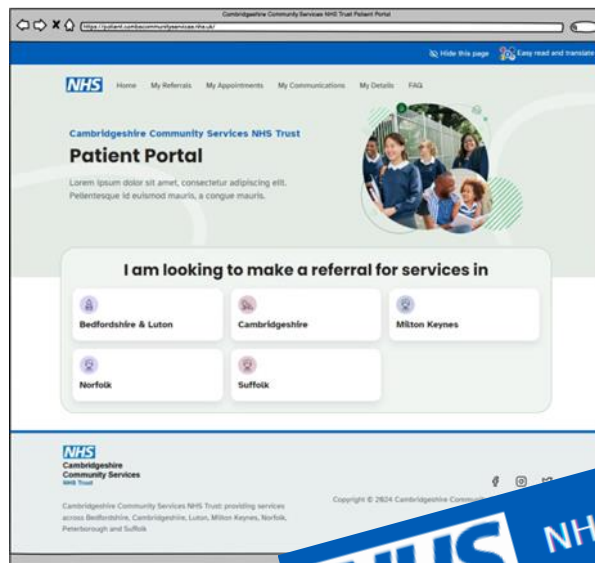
Cambridgeshire Community Services NHS Trust Patient Portal

https://patient.cambscommunityservices.nhs.uk/

Hide this page

Easy read and translate

NHS

Home

My Referrals

My Appointments

My Communications

My Details

FAQ

Cambridgeshire Community Services NHS Trust

Patient Portal

Lorem ipsum dolor sit amet, consectetur adipiscing elit. Pellentesque id euismod mauris, a congue mauris.

I am looking to make a referral for services in

Bedfordshire & Luton

Cambridgeshire

Milton Keynes

Norfolk

Suffolk

NHS
Cambridgeshire Community Services
NHS Trust

Cambridgeshire Community Services NHS Trust: providing services across Bedfordshire, Cambridgeshire, Luton, Milton Keynes, Norfolk, Peterborough and Suffolk

Copyright © 2024 Cambridgeshire Commu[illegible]

NHS NH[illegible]